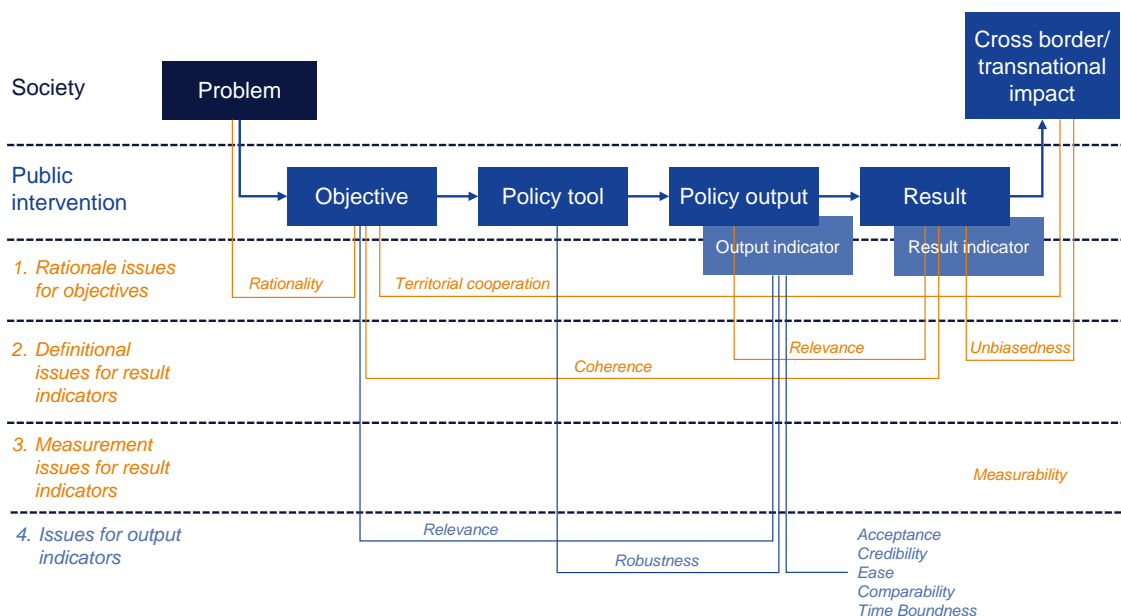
Society

Problem

Cross border/ transnational impact

Public intervention

Objective

Policy tool

Policy output

Result

Output indicator

Result indicator

1. Rationale issues for objectives

Rationality

Territorial cooperation

2. Definitional issues for result indicators

Relevance

Unbiasedness

Coherence

3. Measurement issues for result indicators

Measurability

4. Issues for output indicators

Relevance

Robustness

Acceptance
Credibility
Ease
Comparability
Time Boundness